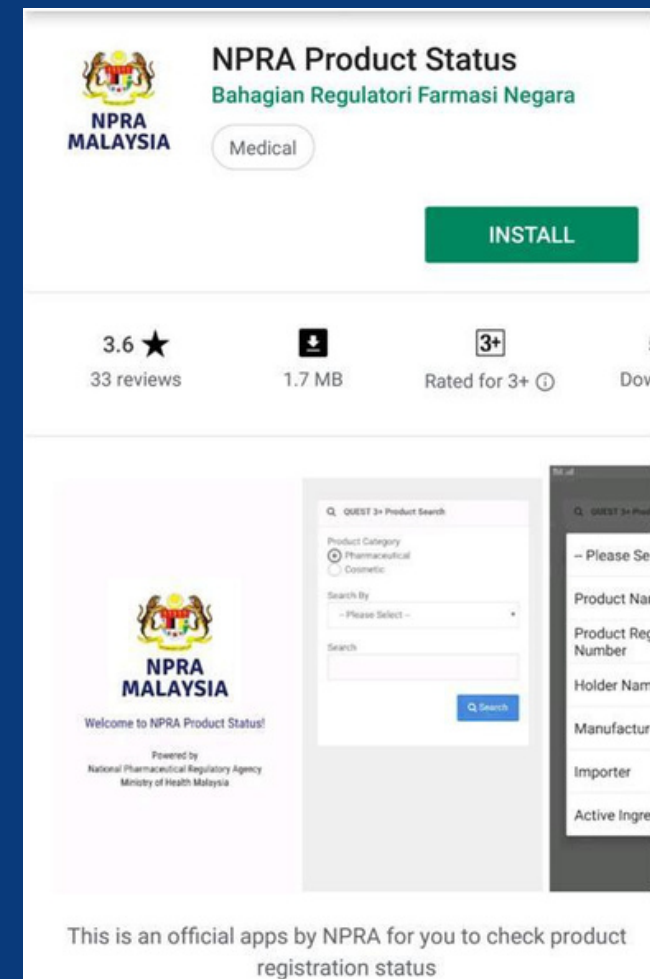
NPRA MALAYSIA

NPRA Product Status
Bahagian Regulatori Farmasi Negara
Medical

INSTALL

3.6 ★
33 reviews

1.7 MB

3+
Rated for 3+ ⓘ

Dow

NPRA MALAYSIA
Welcome to NPRA Product Status!
Powered by
National Pharmaceutical Regulatory Agency
Ministry of Health Malaysia

QUEST 3+ Product Search
Product Category
Pharmaceutical
Cosmetic
Search By
-- Please Select --
Search
Search

QUEST 3+ Pro
-- Please Se
Product Nar
Product Reg Number
Holder Nam
Manufactur
Importer
Active Ingre

This is an official apps by NPRA for you to check product registration status